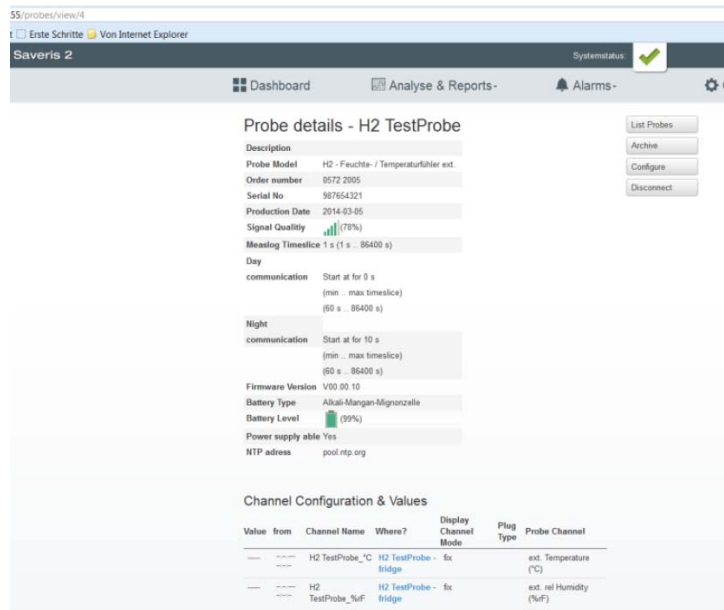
55/probes/view/4

Erste Schritte   Von Internet Explorer

Saveris 2

Systemstatus:

Dashboard   Analyse & Reports -   Alarms -

Probe details - H2 TestProbe

List Probes
Archive
Configure
Disconnect

| | |
|---|---|
| Description | |
| Probe Model | H2 - Feuchte- / Temperaturfühler ext. |
| Order number | 0572 2005 |
| Serial No | 987654321 |
| Production Date | 2014-03-05 |
| Signal Qualitiy | (78%) |
| Measlog Timeslice | 1 s (1 s ... 86400 s) |
| Day communication | Start at for 0 s (min ... max timeslice) (60 s ... 86400 s) |
| Night communication | Start at for 10 s (min ... max timeslice) (60 s ... 86400 s) |
| Firmware Version | V00.00.10 |
| Battery Type | Alkali-Mangan-Mignonzelle |
| Battery Level | (99%) |
| Power supply able | Yes |
| NTP adress | pool.ntp.org |

Channel Configuration & Values

| Value | from | Channel Name | Where? | Display Channel Mode | Plug Type | Probe Channel |
|---|---|---|---|---|---|---|
| ---- | --:--:-- ---- | H2 TestProbe_°C | H2 TestProbe - fridge | fix | | ext. Temperature (°C) |
| ---- | --:--:-- ---- | H2 TestProbe_%rF | H2 TestProbe - fridge | fix | | ext. rel Humidity (%rF) |